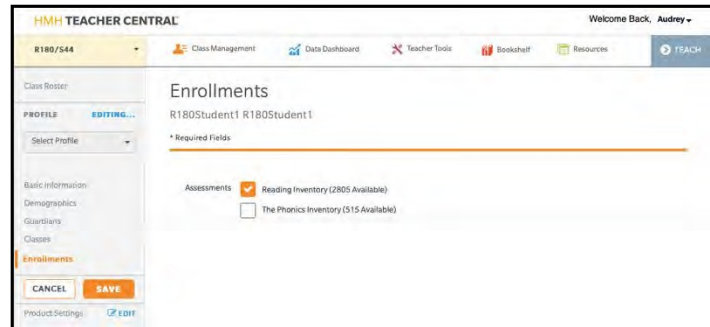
HMH TEACHER CENTRAL

Welcome Back, Audrey

R180/S44

Class Management

Data Dashboard

Teacher Tools

Bookshelf

Resources

TEACH

Class Roster

PROFILE EDITING...

Select Profile

Basic Information

Demographics

Guardians

Classes

Enrollments

CANCEL

SAVE

Product Settings

EDIT

Enrollments

R180Student1 R180Student1

* Required Fields

Assessments

Reading Inventory (2805 Available)

The Phonics Inventory (515 Available)